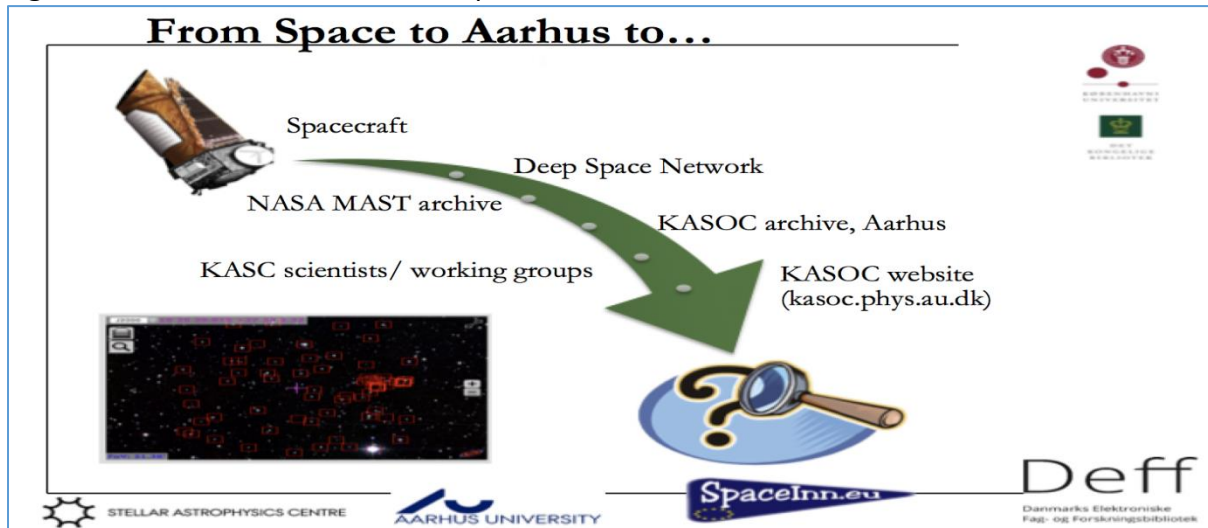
From Space to Aarhus to...

Spacecraft

Deep Space Network

NASA MAST archive

KASOC archive, Aarhus

KASC scientists/ working groups

KASOC website (kasoc.phys.au.dk)

STELLAR ASTROPHYSICS CENTRE

AARHUS UNIVERSITY

SpaceInn.eu

Deff
Danmarks Elektroniske Fag- og Forskningsbibliotek